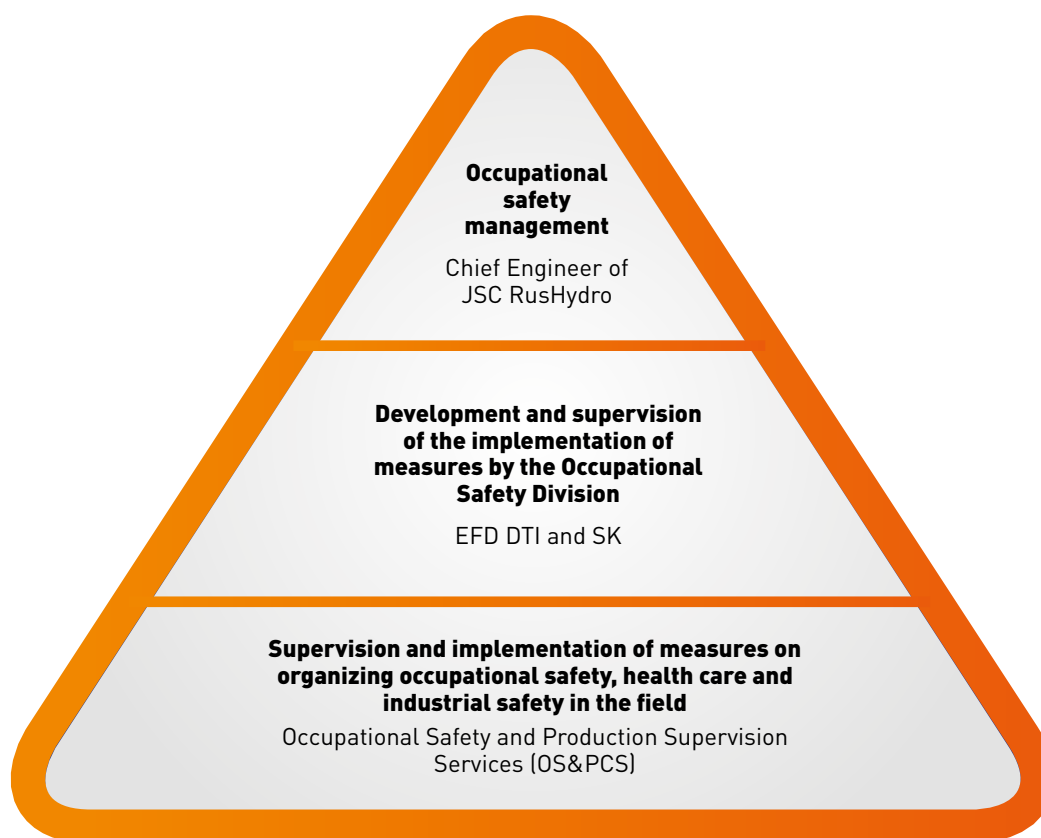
Occupational safety management

Chief Engineer of JSC RusHydro

Development and supervision of the implementation of measures by the Occupational Safety Division

EFD DTI and SK

Supervision and implementation of measures on organizing occupational safety, health care and industrial safety in the field

Occupational Safety and Production Supervision Services (OS&PCS)